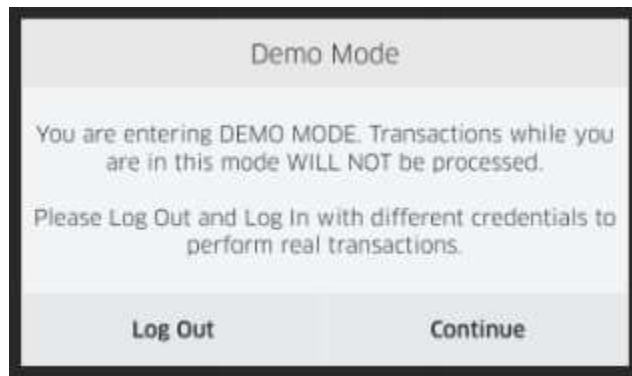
Demo Mode

You are entering DEMO MODE. Transactions while you are in this mode WILL NOT be processed.

Please Log Out and Log In with different credentials to perform real transactions.

Log Out

Continue